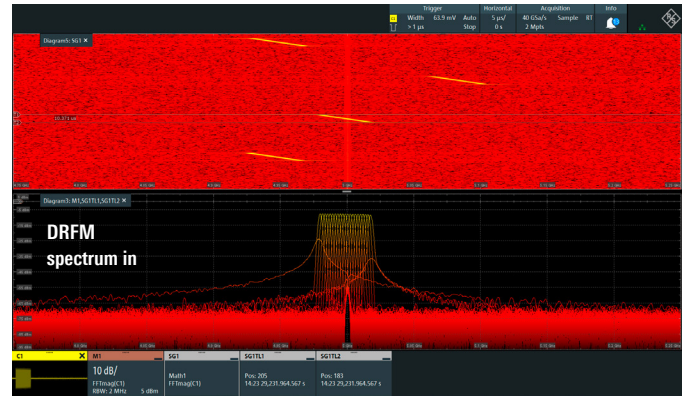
Trigger
Width 63.9 mV Auto
> 1 µs Stop
Horizontal
5 µs/
0 s
Acquisition
40 GSa/s Sample RT
2 Mpts
Info

Diagram5: SG1 ×

Diagram3: M1,SG1TL1,SG1TL2 ×

DRFM
spectrum in

C1
M1
10 dB/
FFTmag(C1)
RBW: 2 MHz 5 dBm
SG1
Math1
FFTmag(C1)
SG1TL1
Pos: 205
14:23 29,231.964,567 s
SG1TL2
Pos: 183
14:23 29,231.964,567 s